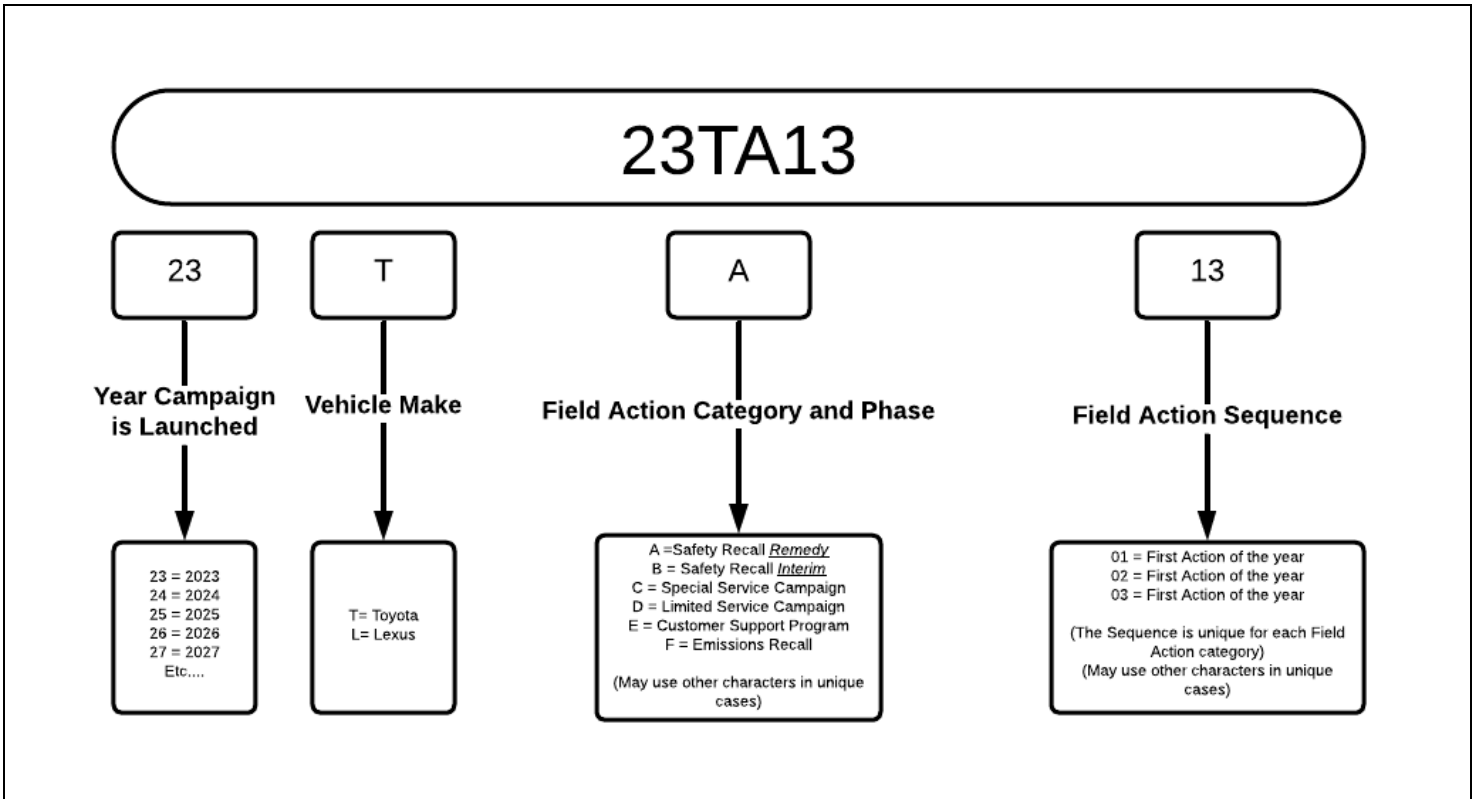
23TA13

23

T

A

13

Year Campaign is Launched

Vehicle Make

Field Action Category and Phase

Field Action Sequence

23 = 2023
24 = 2024
25 = 2025
26 = 2026
27 = 2027
Etc....

T= Toyota
L= Lexus

A =Safety Recall Remedy
B = Safety Recall Interim
C = Special Service Campaign
D = Limited Service Campaign
E = Customer Support Program
F = Emissions Recall

(May use other characters in unique cases)

01 = First Action of the year
02 = First Action of the year
03 = First Action of the year

(The Sequence is unique for each Field Action category)
(May use other characters in unique cases)